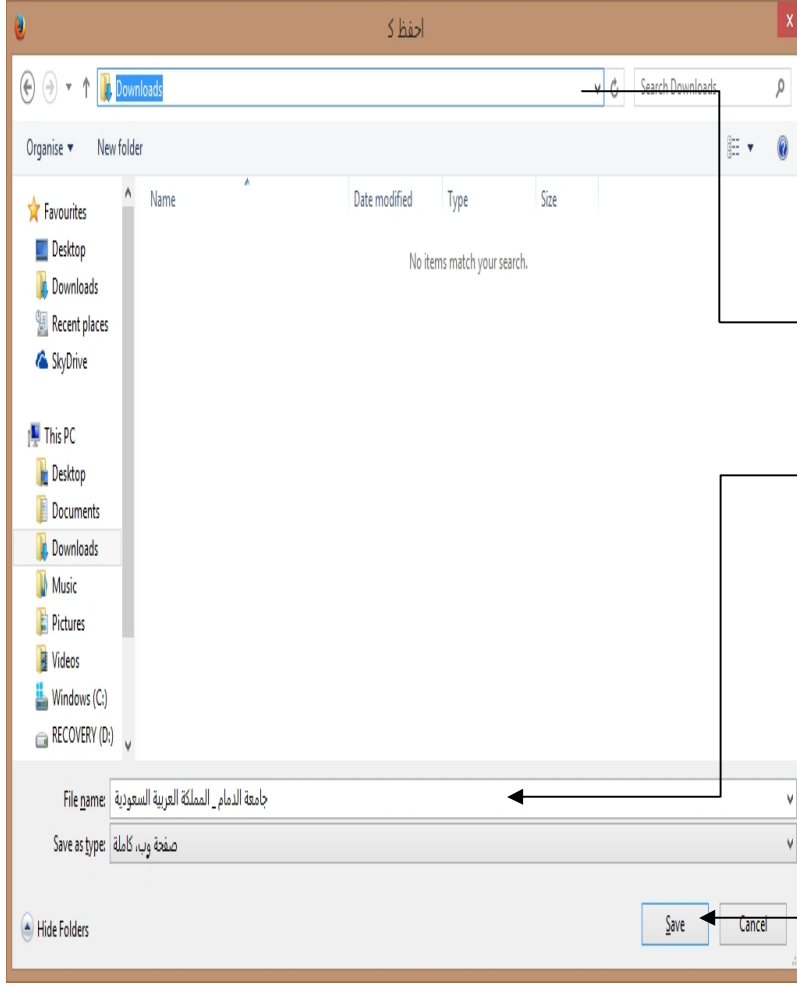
احفظ كـ

Downloads

Search Downloads

Organise ▾ New folder

Favourites
Desktop
Downloads
Recent places
SkyDrive

This PC
Desktop
Documents
Downloads
Music
Pictures
Videos
Windows (C:)
RECOVERY (D:)

| Name | Date modified | Type | Size |
|---|---|---|---|

No items match your search.

File name: جامعة الدمام _ المملكة العربية السعودية

Save as type: صفحة وب، كاملة

Hide Folders

Save

Cancel